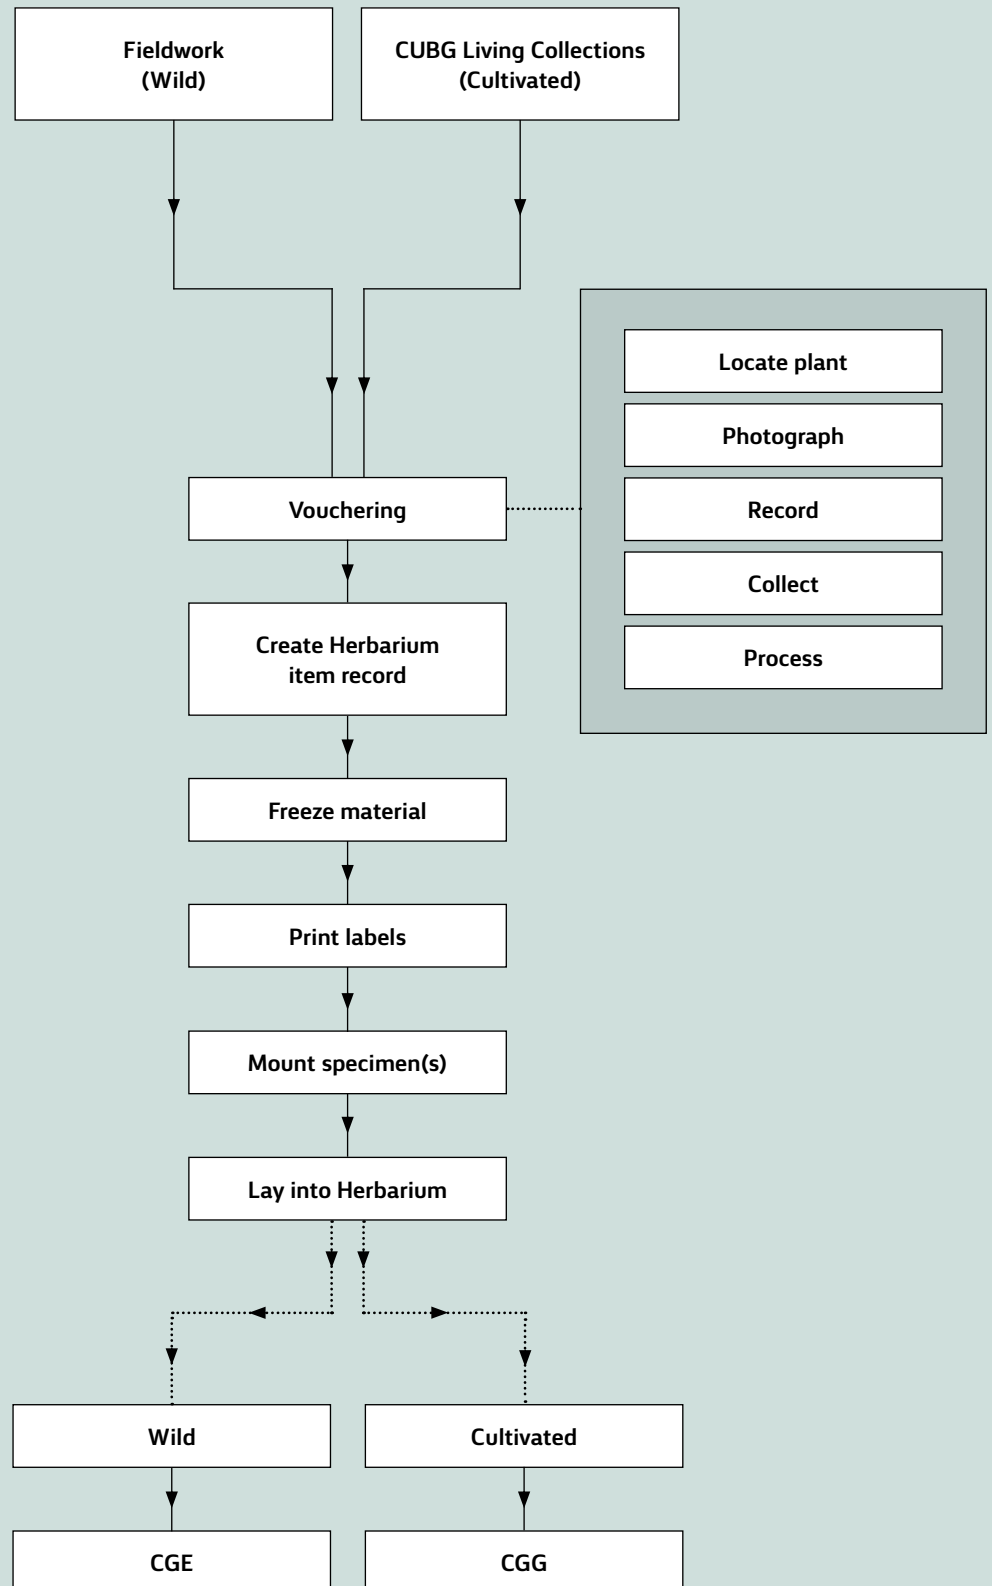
Fieldwork
(Wild)

CUBG Living Collections
(Cultivated)

Vouchering

Locate plant

Photograph

Record

Collect

Process

Create Herbarium item record

Freeze material

Print labels

Mount specimen(s)

Lay into Herbarium

Wild

Cultivated

CGE

CGG